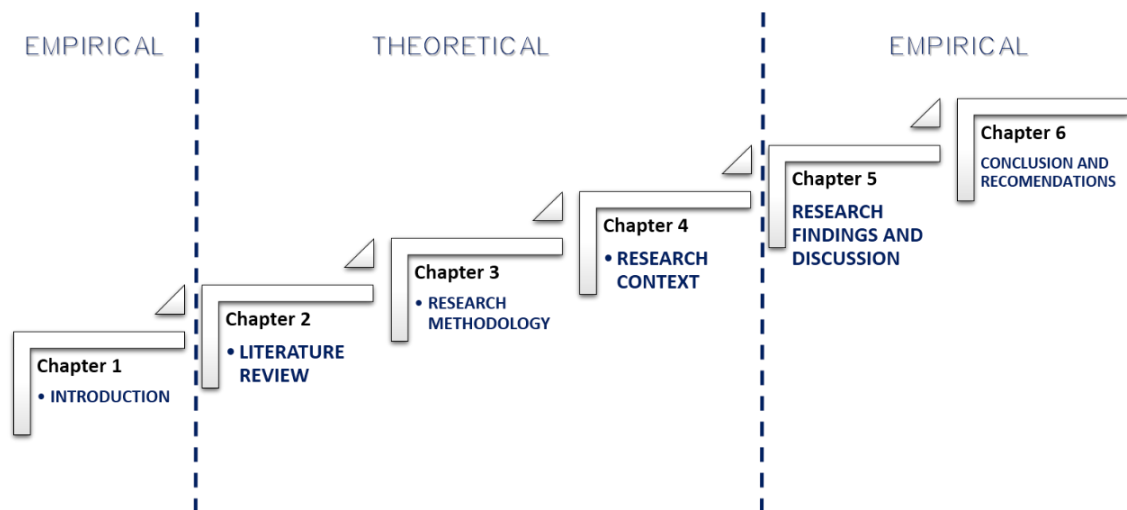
EMPIRICAL

THEORETICAL

EMPIRICAL

Chapter 6
CONCLUSION AND RECOMENDATIONS

Chapter 5
RESEARCH FINDINGS AND DISCUSSION

Chapter 4
• RESEARCH CONTEXT

Chapter 3
• RESEARCH METHODOLOGY

Chapter 2
• LITERATURE REVIEW

Chapter 1
• INTRODUCTION